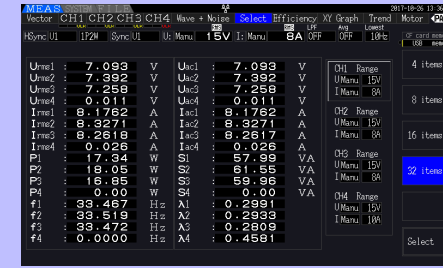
MEAS SYSTEM FILE 2017-10-26 13:4
Vector CH1 CH2 CH3 CH4 Wave + Noise Select Efficiency XY Graph Trend Motor
HSync U1 1P2W Sync U1 U: Manu 15V I: Manu 8A LPF OFF Avg OFF Lowest 10Hz
CF card USB

| | | | | | |
|---|---|---|---|---|---|
| Urms1 : | 7.093 | V | Uac1 : | 7.093 | V |
| Urms2 : | 7.392 | V | Uac2 : | 7.392 | V |
| Urms3 : | 7.258 | V | Uac3 : | 7.258 | V |
| Urms4 : | 0.011 | V | Uac4 : | 0.011 | V |
| Irms1 : | 8.1762 | A | Iac1 : | 8.1762 | A |
| Irms2 : | 8.3271 | A | Iac2 : | 8.3271 | A |
| Irms3 : | 8.2618 | A | Iac3 : | 8.2617 | A |
| Irms4 : | 0.026 | A | Iac4 : | 0.026 | A |
| P1 : | 17.34 | W | S1 : | 57.99 | VA |
| P2 : | 18.05 | W | S2 : | 61.55 | VA |
| P3 : | 16.85 | W | S3 : | 59.96 | VA |
| P4 : | 0.00 | W | S4 : | 0.00 | VA |
| f1 : | 33.467 | Hz | λ1 : | 0.2991 | |
| f2 : | 33.519 | Hz | λ2 : | 0.2933 | |
| f3 : | 33.472 | Hz | λ3 : | 0.2809 | |
| f4 : | 0.0000 | Hz | λ4 : | 0.4581 | |

CH1 Range
U Manu 15V
I Manu 8A

CH2 Range
U Manu 15V
I Manu 8A

CH3 Range
U Manu 15V
I Manu 8A

CH4 Range
U Manu 15V
I Manu 10A

4 items
8 items
16 items
32 items
Select